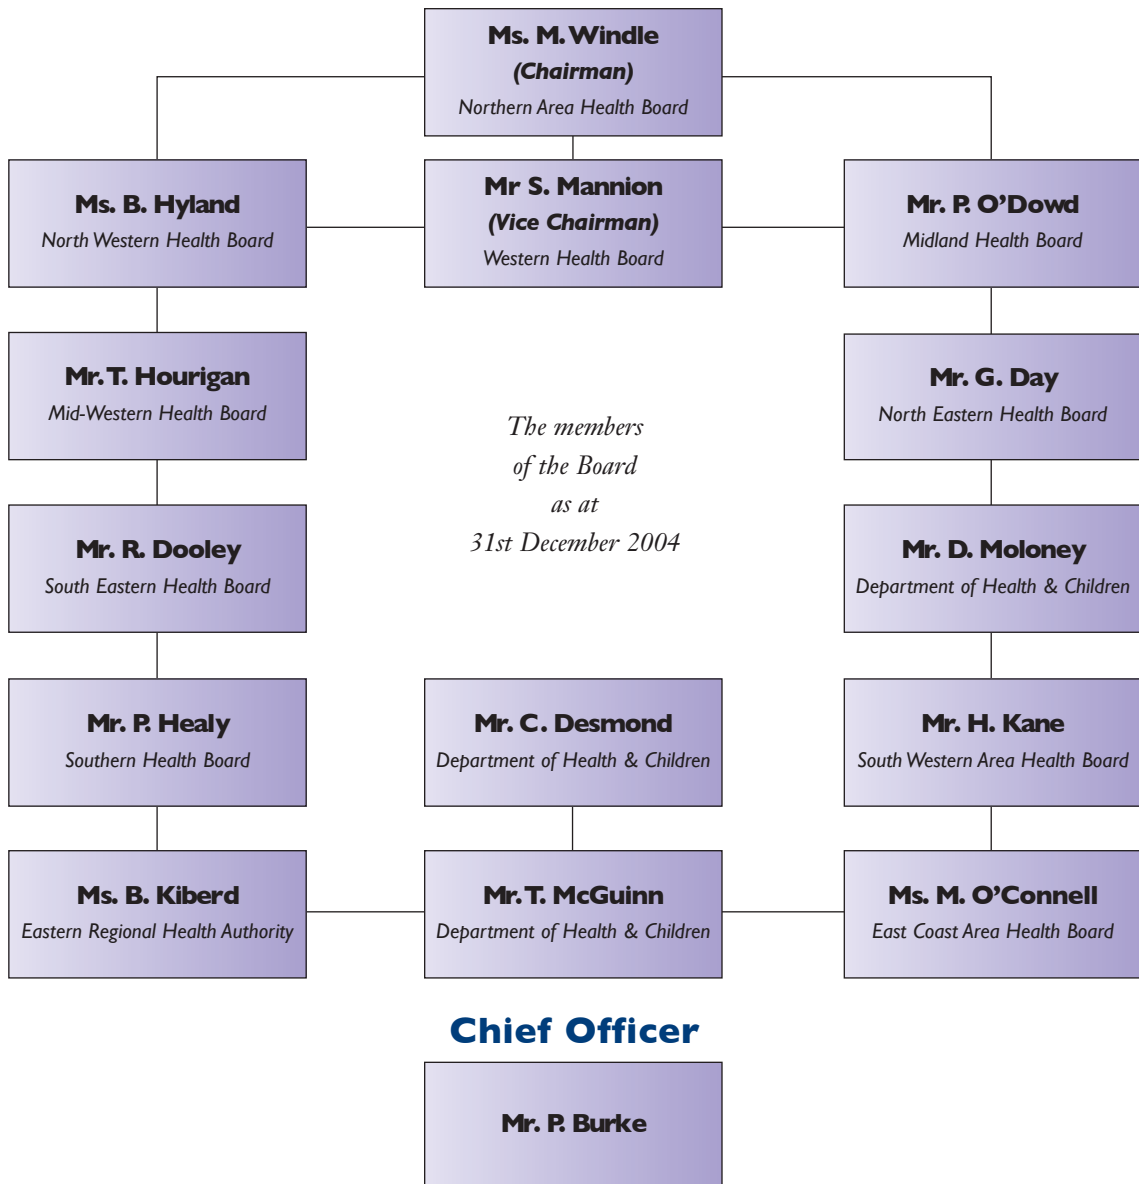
Ms. M. Windle
(Chairman)
Northern Area Health Board

Ms. B. Hyland
North Western Health Board

Mr S. Mannion
(Vice Chairman)
Western Health Board

Mr. P. O'Dowd
Midland Health Board

Mr. T. Hourigan
Mid-Western Health Board

Mr. G. Day
North Eastern Health Board

The members of the Board as at 31st December 2004

Mr. R. Dooley
South Eastern Health Board

Mr. D. Moloney
Department of Health & Children

Mr. P. Healy
Southern Health Board

Mr. C. Desmond
Department of Health & Children

Mr. H. Kane
South Western Area Health Board

Ms. B. Kiberd
Eastern Regional Health Authority

Mr. T. McGuinn
Department of Health & Children

Ms. M. O'Connell
East Coast Area Health Board

Chief Officer

Mr. P. Burke